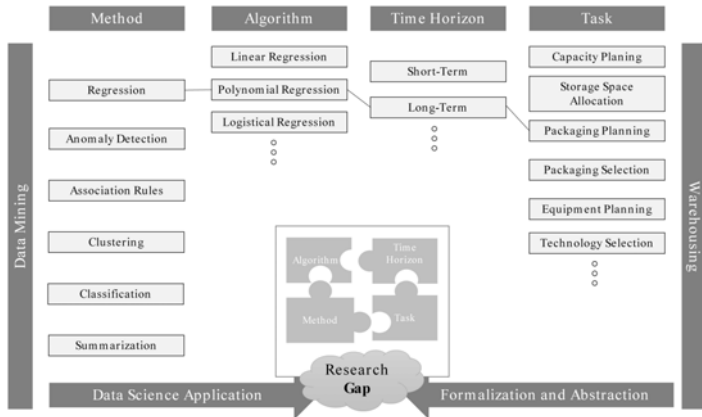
Method

Algorithm

Time Horizon

Task

Data Mining

Regression

Anomaly Detection

Association Rules

Clustering

Classification

Summarization

Linear Regression

Polynomial Regression

Logistical Regression

Short-Term

Long-Term

Capacity Planing

Storage Space Allocation

Packaging Planning

Packaging Selection

Equipment Planning

Technology Selection

Warehousing

Algorithm

Time Horizon

Method

Task

Research Gap

Data Science Application

Formalization and Abstraction